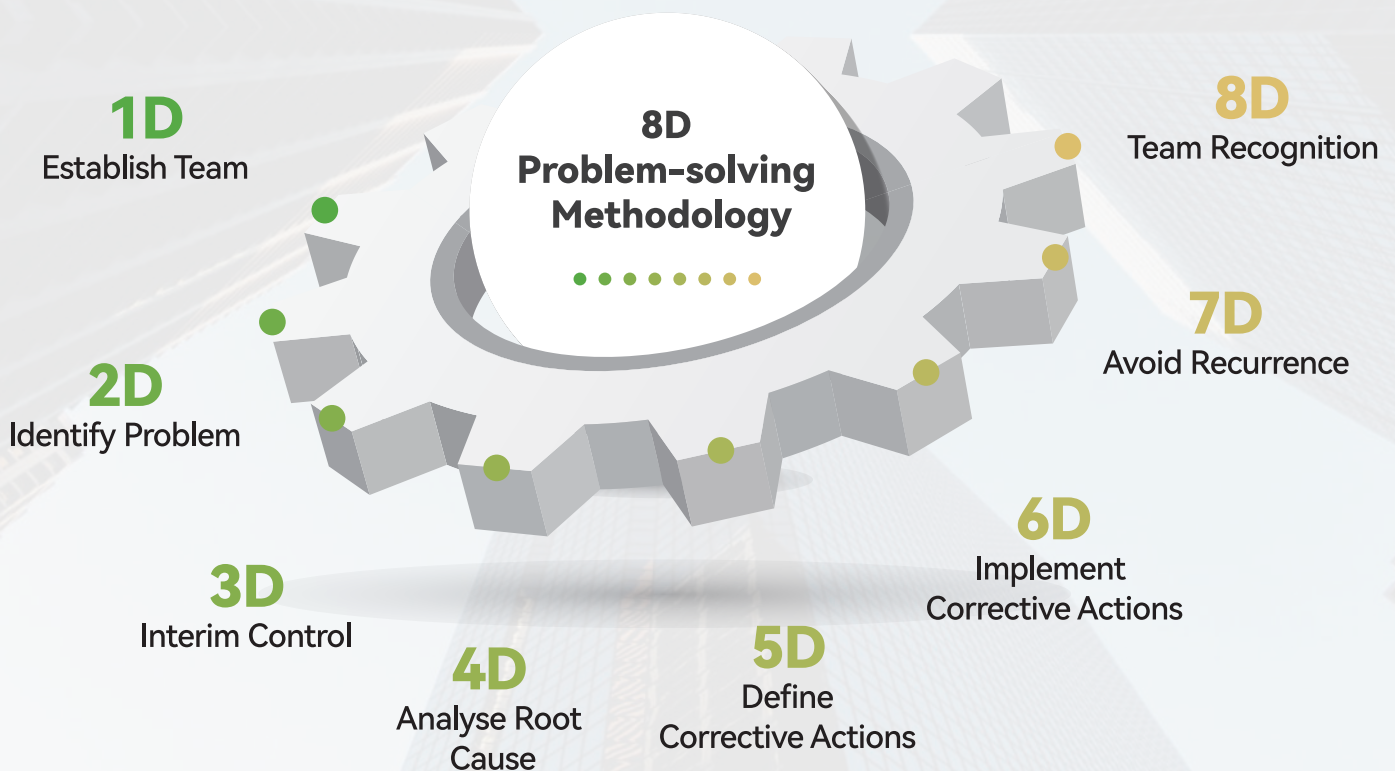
8D
Problem-solving
Methodology

1D
Establish Team

2D
Identify Problem

3D
Interim Control

4D
Analyse Root Cause

5D
Define Corrective Actions

6D
Implement Corrective Actions

7D
Avoid Recurrence

8D
Team Recognition